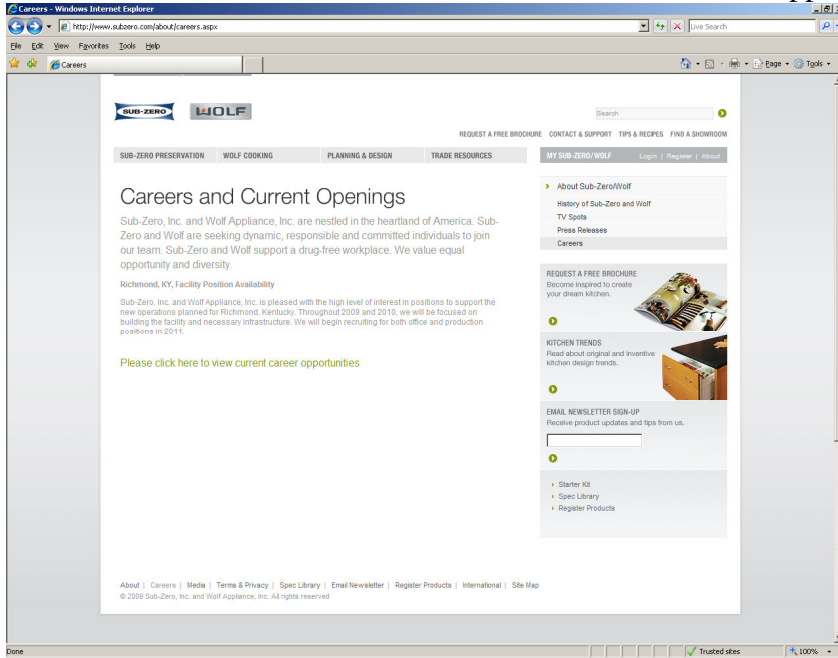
Careers - Windows Internet Explorer

http://www.subzero.com/about/careers.aspx

Live Search

File Edit View Favorites Tools Help

Careers

Page Tools

SUB-ZERO WOLF

Search

REQUEST A FREE BROCHURE CONTACT & SUPPORT TIPS & RECIPES FIND A SHOWROOM

SUB-ZERO PRESERVATION WOLF COOKING PLANNING & DESIGN TRADE RESOURCES

MY SUB-ZERO/WOLF Login | Register | About

Careers and Current Openings

Sub-Zero, Inc. and Wolf Appliance, Inc. are nestled in the heartland of America. Sub-Zero and Wolf are seeking dynamic, responsible and committed individuals to join our team. Sub-Zero and Wolf support a drug-free workplace. We value equal opportunity and diversity.

Richmond, KY, Facility Position Availability

Sub-Zero, Inc. and Wolf Appliance, Inc. is pleased with the high level of interest in positions to support the new operations planned for Richmond, Kentucky. Throughout 2009 and 2010, we will be focused on building the facility and necessary infrastructure. We will begin recruiting for both office and production positions in 2011.

Please click here to view current career opportunities

About Sub-Zero/Wolf

History of Sub-Zero and Wolf

TV Spots

Press Releases

Careers

REQUEST A FREE BROCHURE

Become inspired to create your dream kitchen.

KITCHEN TRENDS

Read about original and inventive kitchen design trends.

EMAIL NEWSLETTER SIGN-UP

Receive product updates and tips from us.

Starter Kit

Spec Library

Register Products

About | Careers | Media | Terms & Privacy | Spec Library | Email Newsletter | Register Products | International | Site Map

© 2009 Sub-Zero, Inc. and Wolf Appliance, Inc. All rights reserved

Done

Trusted sites

100%